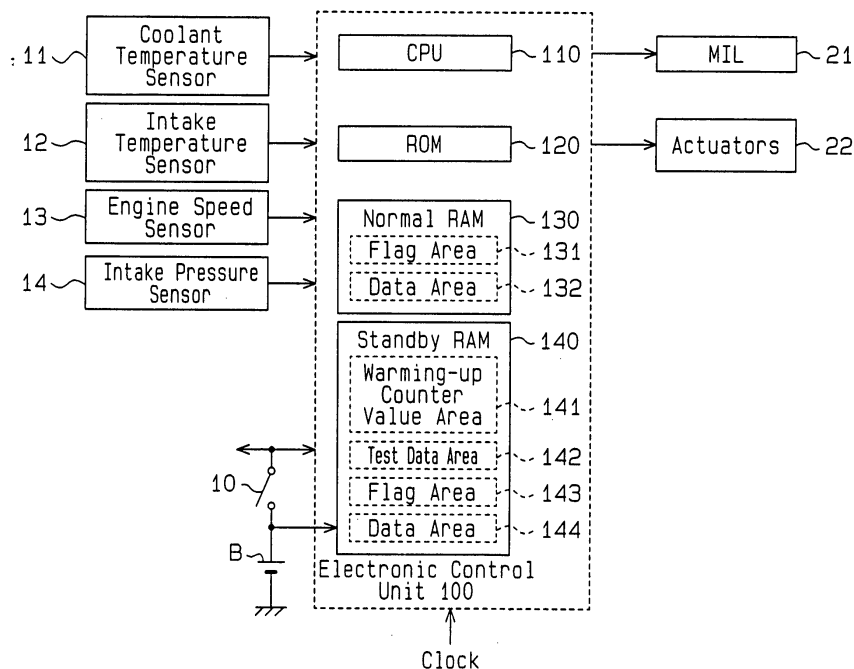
11 Coolant Temperature Sensor

12 Intake Temperature Sensor

13 Engine Speed Sensor

14 Intake Pressure Sensor

CPU 110

ROM 120

Normal RAM 130

Flag Area 131

Data Area 132

Standby RAM 140

Warming-up Counter Value Area 141

Test Data Area 142

Flag Area 143

Data Area 144

Electronic Control Unit 100

MIL 21

Actuators 22

10

B

Clock